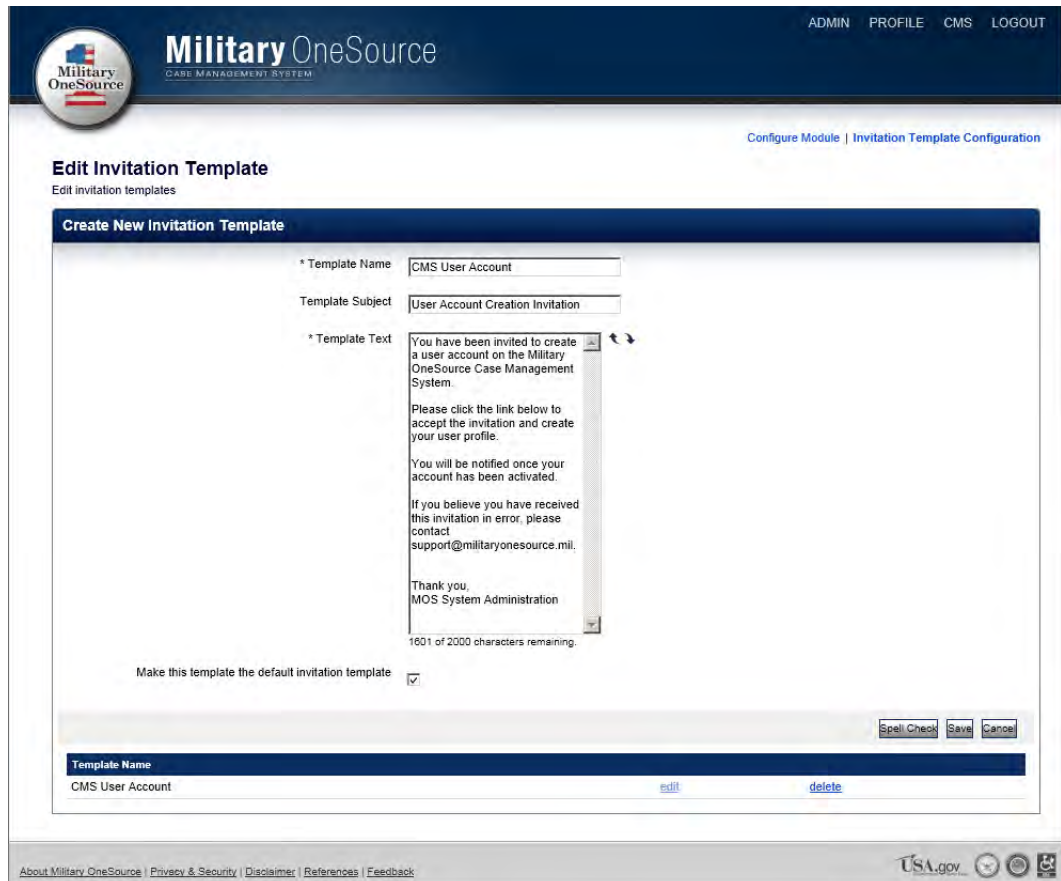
Military OneSource

Military OneSource
CASE MANAGEMENT SYSTEM

ADMIN PROFILE CMS LOGOUT

Configure Module | Invitation Template Configuration

Edit Invitation Template
Edit invitation templates

Create New Invitation Template

* Template Name CMS User Account

Template Subject User Account Creation Invitation

* Template Text
You have been invited to create a user account on the Military OneSource Case Management System.

Please click the link below to accept the invitation and create your user profile.

You will be notified once your account has been activated.

If you believe you have received this invitation in error, please contact support@militaryonesource.mil.

Thank you,
MOS System Administration

1601 of 2000 characters remaining.

Make this template the default invitation template ☑

Spell Check Save Cancel

| Template Name | | |
|---|---|---|
| CMS User Account | edit | delete |

About Military OneSource | Privacy & Security | Disclaimer | References | Feedback

USA.gov